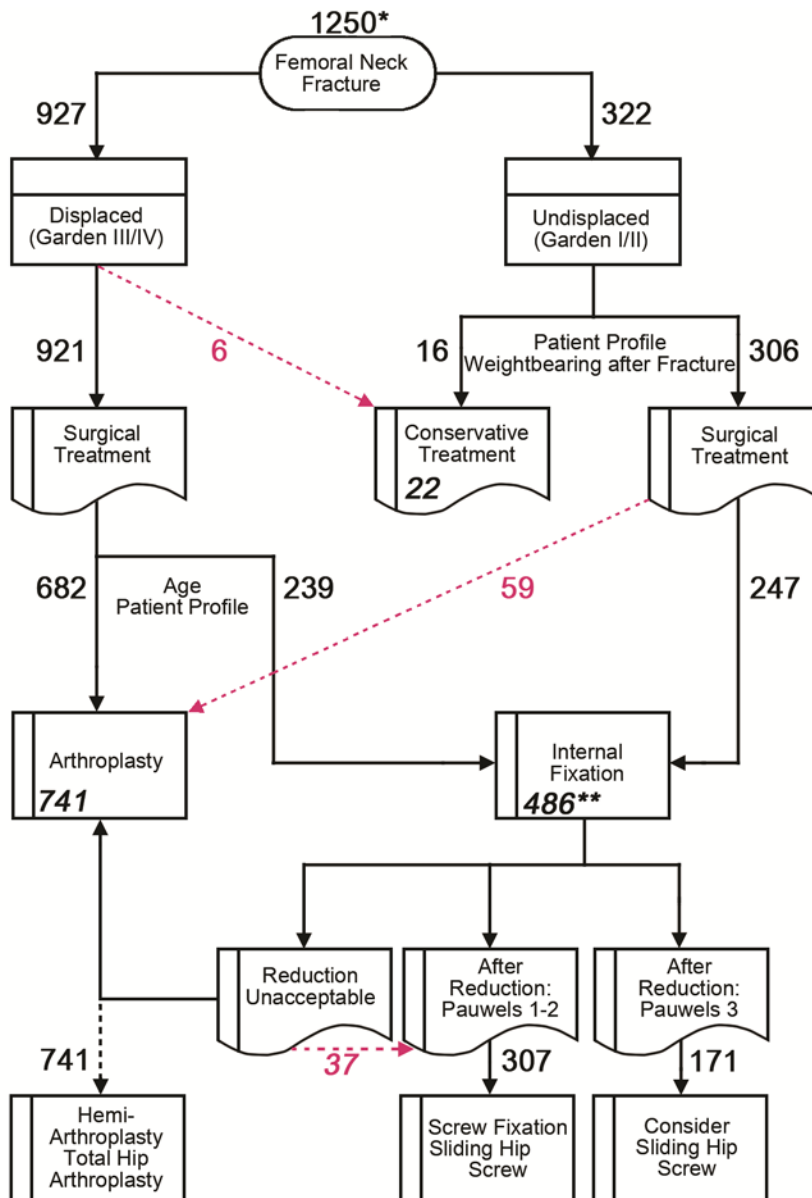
1250*

Femoral Neck Fracture

927

322

Displaced (Garden III/IV)

Undisplaced (Garden I/II)

921

6

16

Patient Profile Weightbearing after Fracture

306

Surgical Treatment

Conservative Treatment

22

Surgical Treatment

682

Age Patient Profile

239

59

247

Arthroplasty

741

Internal Fixation

486**

Reduction Unacceptable

After Reduction: Pauwels 1-2

After Reduction: Pauwels 3

741

37

307

171

Hemi-Arthroplasty Total Hip Arthroplasty

Screw Fixation Sliding Hip Screw

Consider Sliding Hip Screw